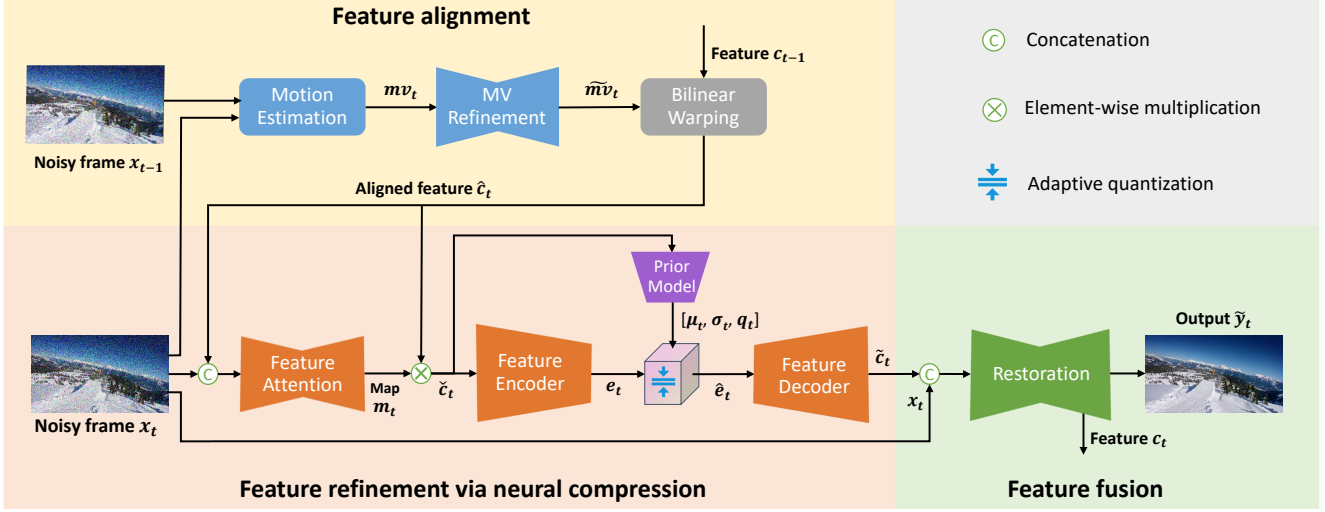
Feature alignment

Feature $c_{t-1}$

Motion Estimation

$mv_t$

MV Refinement

$\widetilde{mv}_t$

Bilinear Warping

Noisy frame $x_{t-1}$

Aligned feature $\hat{c}_t$

Concatenation

Element-wise multiplication

Adaptive quantization

Prior Model

$[\mu_t, \sigma_t, q_t]$

Feature Attention

Map $m_t$

$\check{c}_t$

Feature Encoder

$e_t$

$\hat{e}_t$

Feature Decoder

$\tilde{c}_t$

$x_t$

Restoration

Output $\tilde{y}_t$

Feature $c_t$

Noisy frame $x_t$

Feature refinement via neural compression

Feature fusion